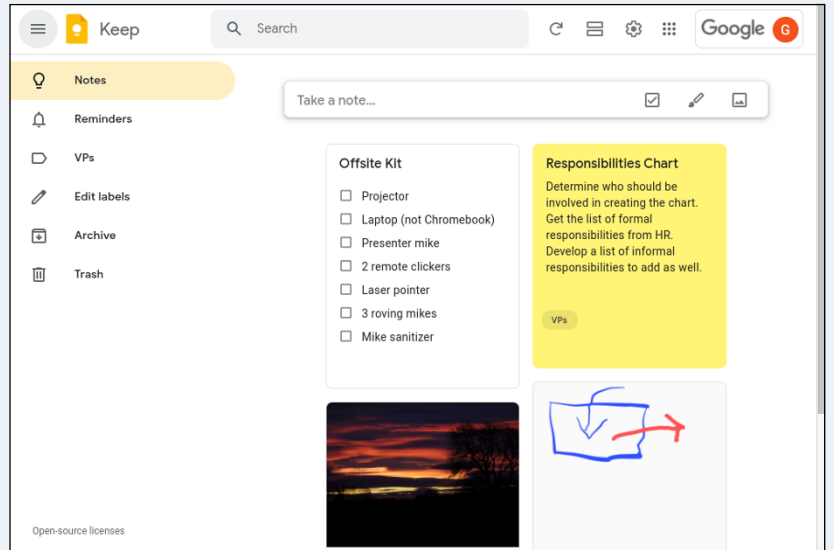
Keep

Search

Google G

Notes
Reminders
VPs
Edit labels
Archive
Trash

Take a note...

Offsite Kit
Projector
Laptop (not Chromebook)
Presenter mike
2 remote clickers
Laser pointer
3 roving mikes
Mike sanitizer

Responsibilities Chart
Determine who should be involved in creating the chart. Get the list of formal responsibilities from HR. Develop a list of informal responsibilities to add as well.

VPs

Open-source licenses